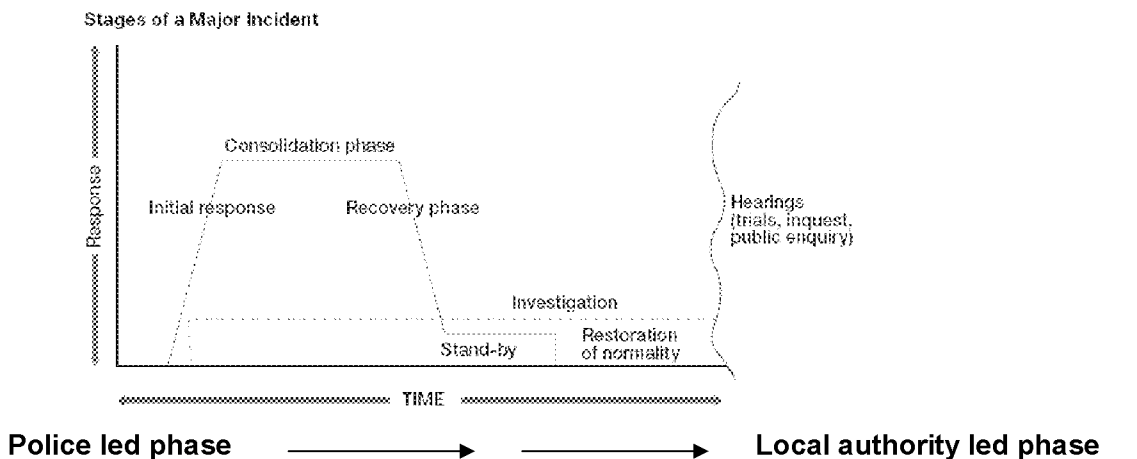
Stages of a Major Incident

Response

Consolidation phase

Initial response

Recovery phase

Hearings (trials, inquest, public enquiry)

Investigation

Stand-by

Restoration of normality

TIME

Police led phase

Local authority led phase